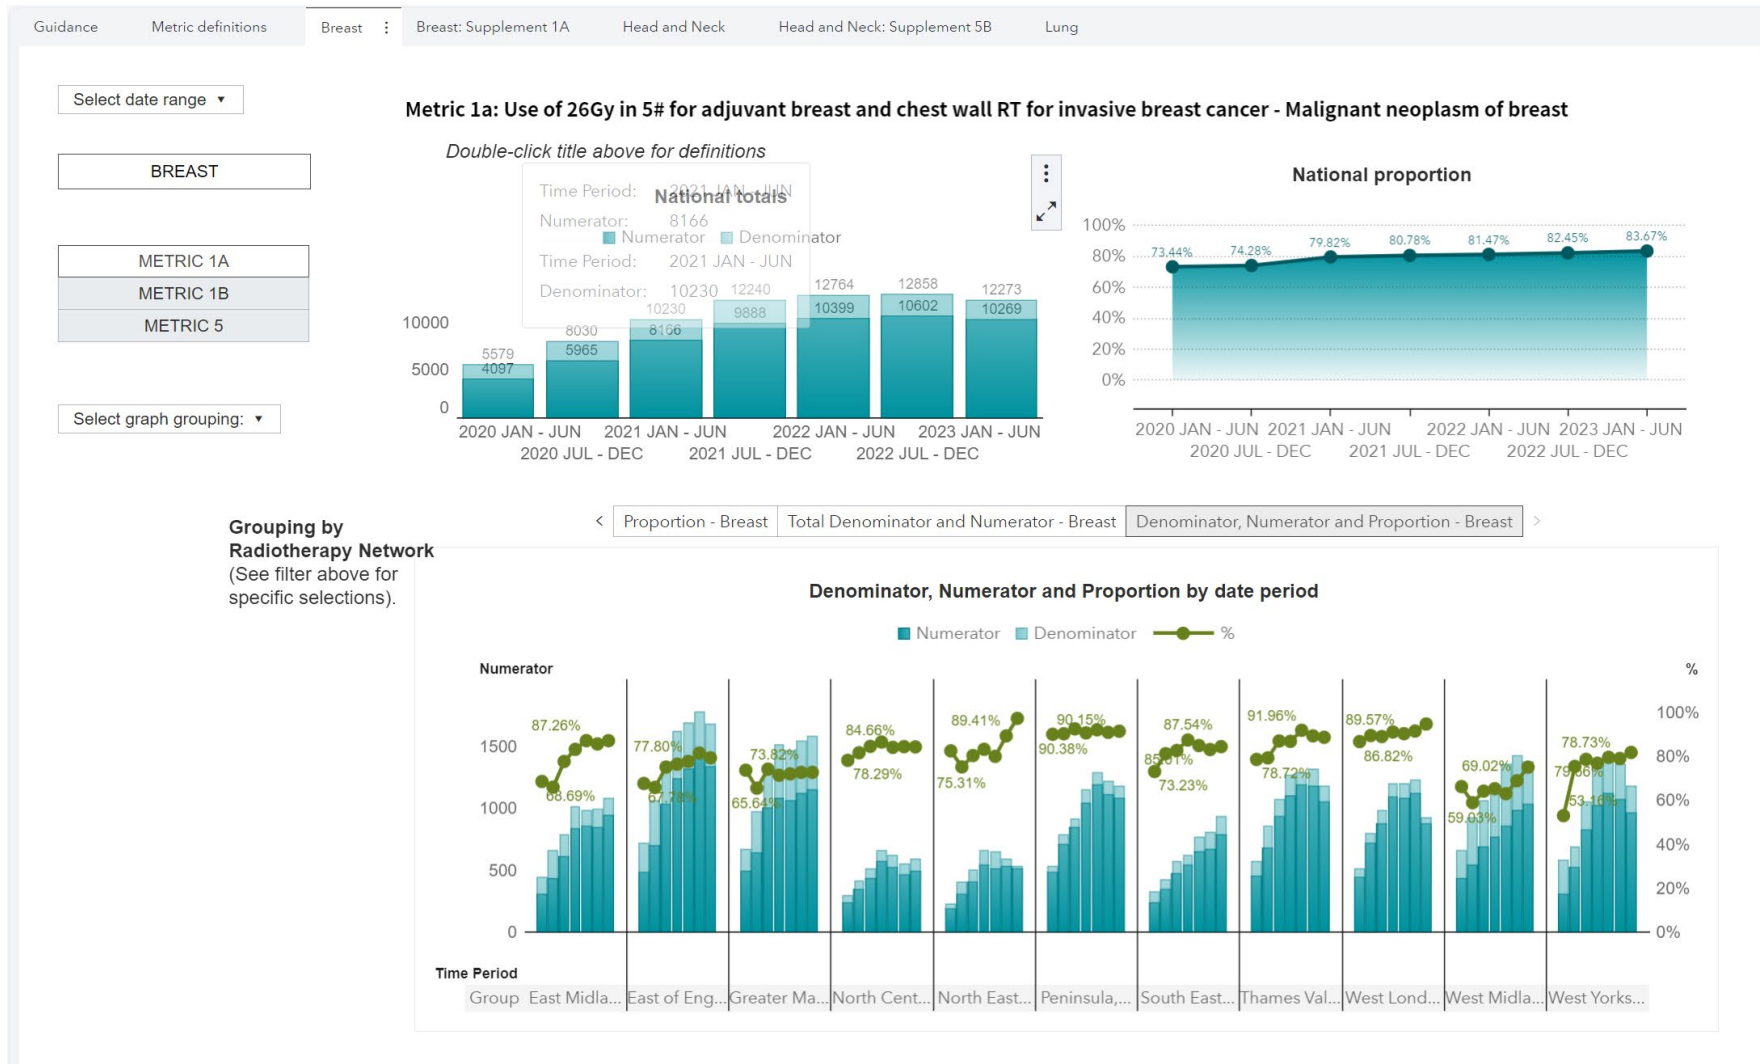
Guidance | Metric definitions | Breast ⋮ | Breast: Supplement 1A | Head and Neck | Head and Neck: Supplement 5B | Lung

Select date range ▾

BREAST

METRIC 1A
METRIC 1B
METRIC 5

Select graph grouping: ▾

Metric 1a: Use of 26Gy in 5# for adjuvant breast and chest wall RT for invasive breast cancer - Malignant neoplasm of breast

Double-click title above for definitions

Time Period: 2021 JAN - JUN
Numerator: 8166
Time Period: 2021 JAN - JUN
Denominator: 10230

National totals
Numerator Denominator

10000
5000
0

5579 4097
8030 5965
10230 8166
12240 9888
12764 10399
12858 10602
12273 10269

2020 JAN - JUN 2021 JAN - JUN 2022 JAN - JUN 2023 JAN - JUN
2020 JUL - DEC 2021 JUL - DEC 2022 JUL - DEC

National proportion

100%
80%
60%
40%
20%
0%

73.44% 74.28% 79.82% 80.78% 81.47% 82.45% 83.67%

2020 JAN - JUN 2021 JAN - JUN 2022 JAN - JUN 2023 JAN - JUN
2020 JUL - DEC 2021 JUL - DEC 2022 JUL - DEC

Grouping by Radiotherapy Network (See filter above for specific selections).

‹ Proportion - Breast | Total Denominator and Numerator - Breast | Denominator, Numerator and Proportion - Breast ›

Denominator, Numerator and Proportion by date period

Numerator Denominator %

Numerator
%

1500
1000
500
0

100%
80%
60%
40%
20%
0%

87.26% 68.69% 77.80% 67.78% 73.82% 65.64% 84.66% 78.29% 89.41% 75.31% 90.15% 90.38% 87.54% 85.61% 73.23% 91.96% 78.72% 89.57% 86.82% 69.02% 59.03% 78.73% 79.06% 53.16%

Time Period
Group East Midla... East of Eng... Greater Ma... North Cent... North East... Peninsula,... South East... Thames Val... West Lond... West Midla... West Yorks...